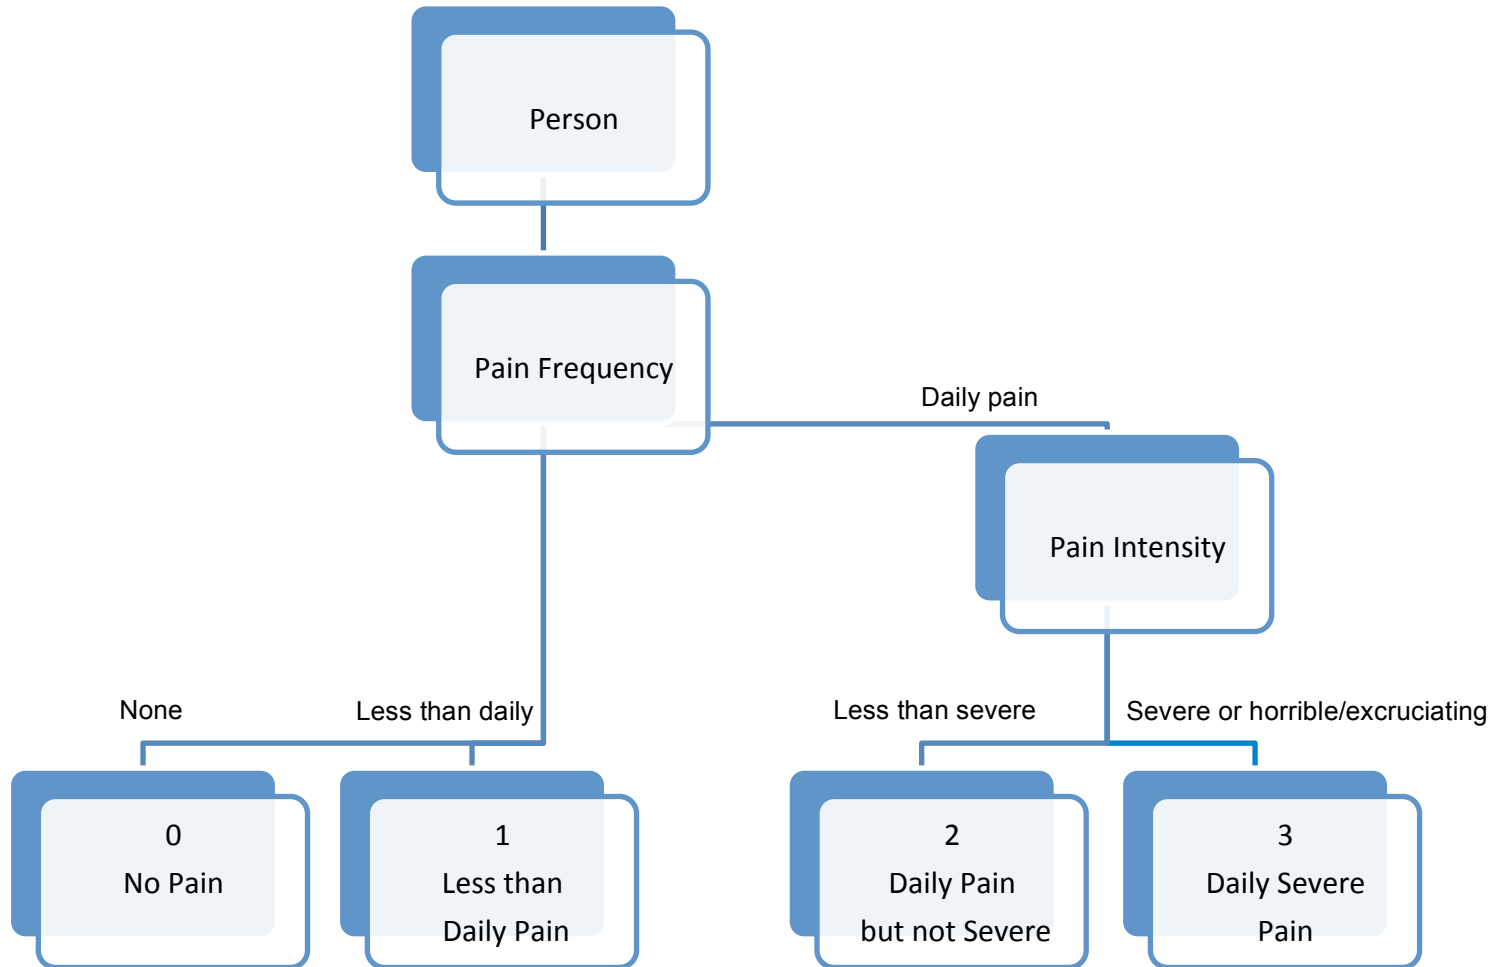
Person

Pain Frequency

Daily pain

Pain Intensity

None

Less than daily

Less than severe

Severe or horrible/excruciating

0
No Pain

1
Less than Daily Pain

2
Daily Pain but not Severe

3
Daily Severe Pain